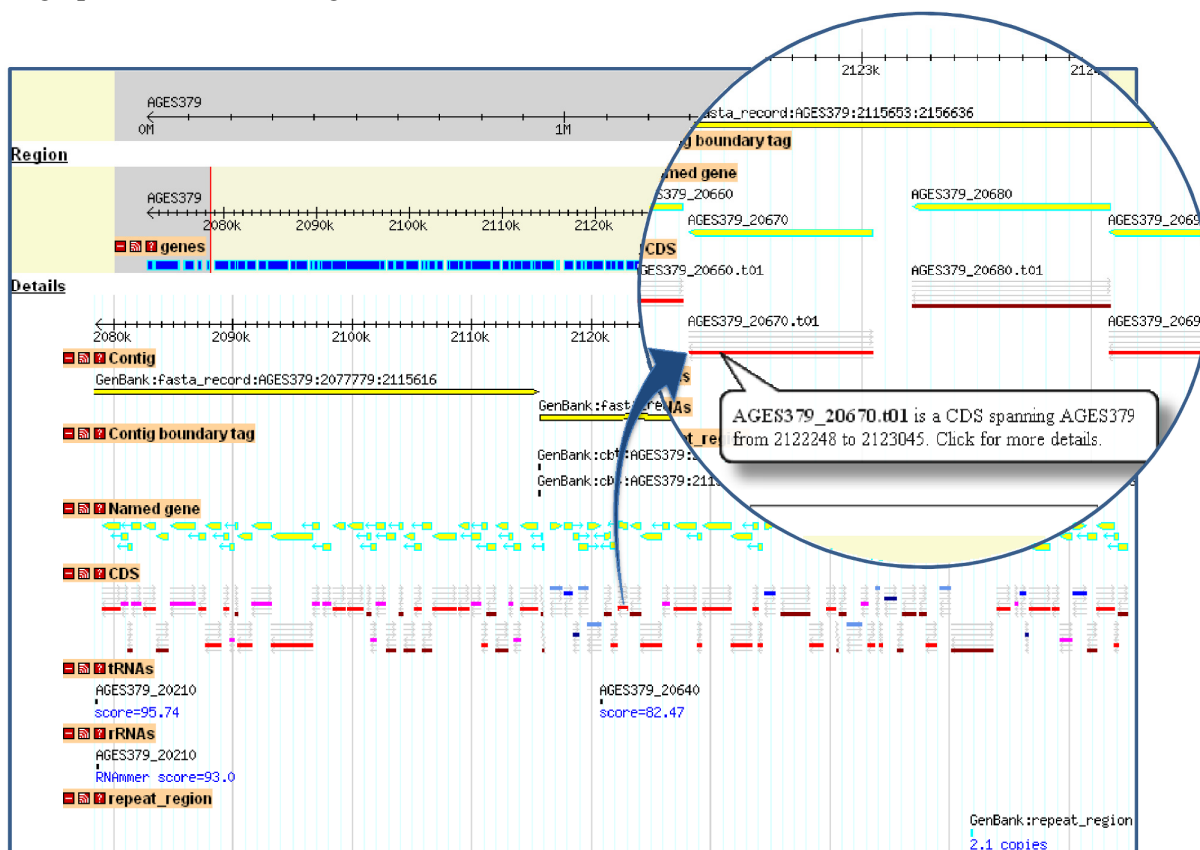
AGES379
0M
1M
Region
AGES379
2080k 2090k 2100k 2110k 2120k
genes
Details
2080k 2090k 2100k 2110k 2120k
Contig
GenBank:fasta_record:AGES379:2077779:2115616
GenBank:fasta_re
Contig boundary tag
GenBank:cb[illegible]:AGES379:2
GenBank:cb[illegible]:AGES379:211
Named gene
CDS
tRNAs
AGES379_20210
score=95.74
AGES379_20640
score=82.47
rRNAs
AGES379_20210
RNAmmer score=93.0
repeat_region
GenBank:repeat_region
2.1 copies

2123k
212
fasta_record:AGES379:2115653:2156636
g boundary tag
amed gene
ES379_20660
AGES379_20680
AGES379_20670
AGES379_2069
CDS
GES379_20660.t01
AGES379_20680.t01
AGES379_20670.t01
AGES379_2069
As
NAs
t_reg
AGES379_20670.t01 is a CDS spanning AGES379 from 2122248 to 2123045. Click for more details.